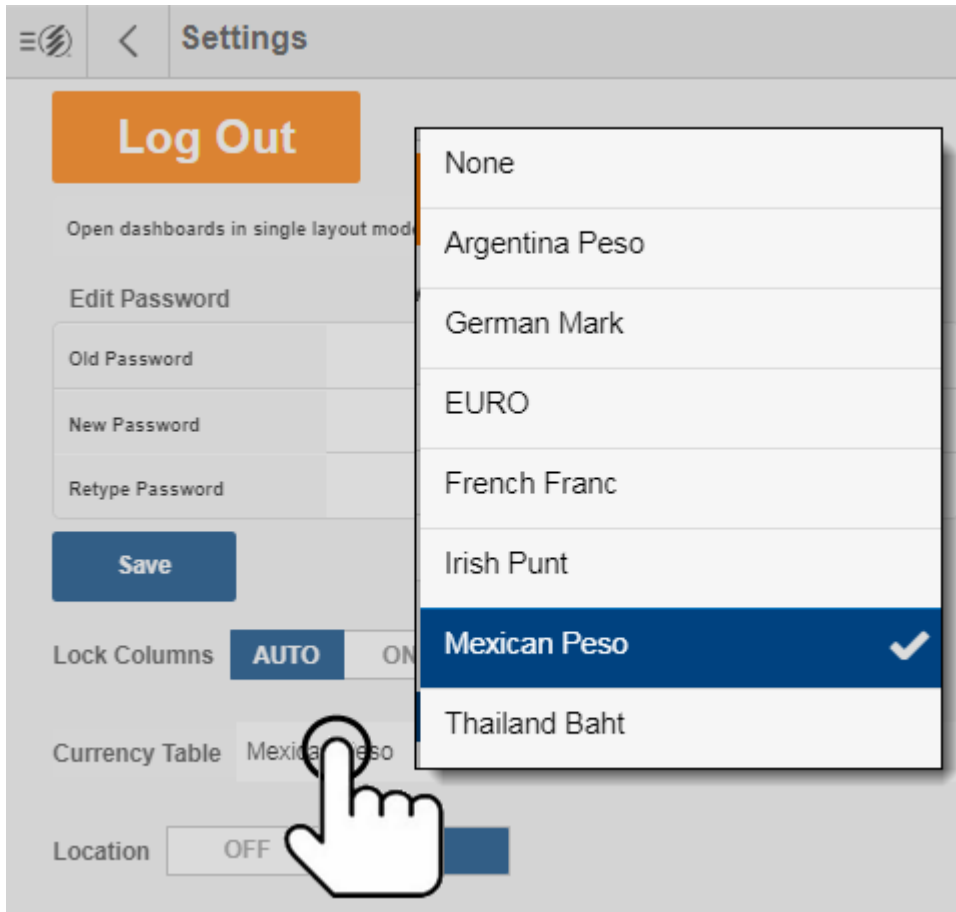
Settings

Log Out

Open dashboards in single layout mod

Edit Password

Old Password

New Password

Retype Password

Save

Lock Columns AUTO ON

Currency Table Mexica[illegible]eso

Location OFF

None

Argentina Peso

German Mark

EURO

French Franc

Irish Punt

Mexican Peso

Thailand Baht